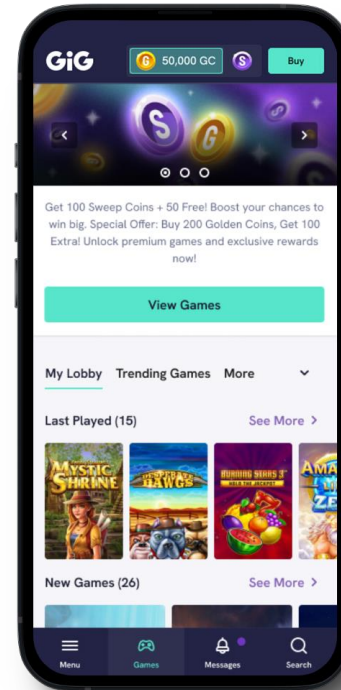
GiG

50,000 GC

Buy

Get 100 Sweep Coins + 50 Free! Boost your chances to win big. Special Offer: Buy 200 Golden Coins, Get 100 Extra! Unlock premium games and exclusive rewards now!

View Games

My Lobby Trending Games More

Last Played (15) See More >

MYSTIC SHRINE

DESPERATE DAWGS

BURNING STARS 3 HOLD THE JACKPOT

AMA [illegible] ZE

New Games (26) See More >

Menu Games Messages Search